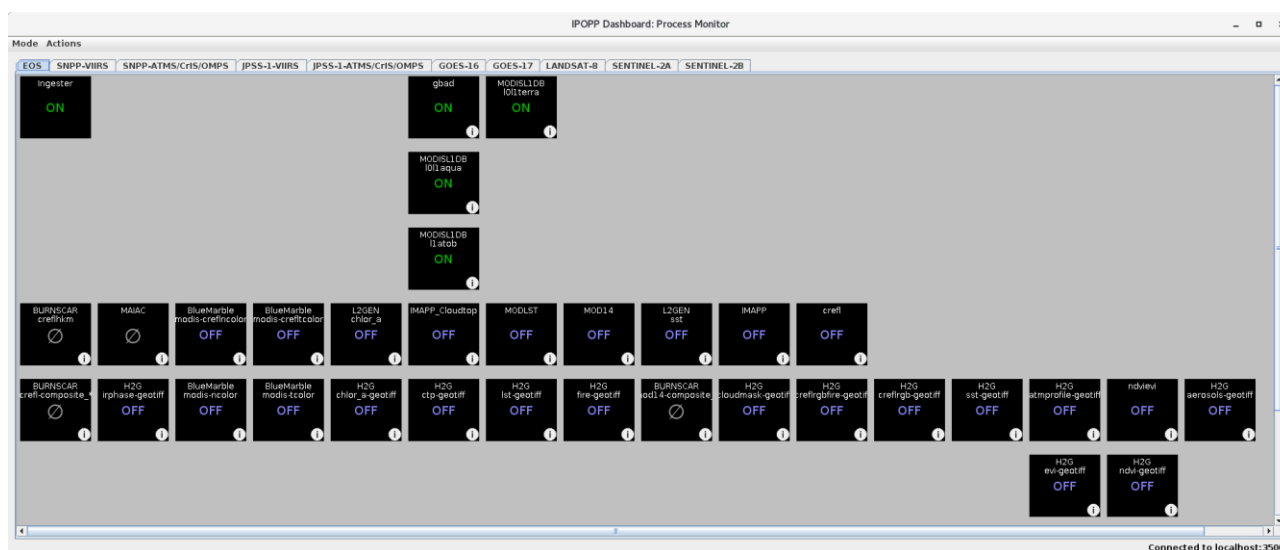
IPOPP Dashboard: Process Monitor

Mode Actions

EOS | SNPP-VIIRS | SNPP-ATMS/CrIS/OMPS | JPSS-1-VIIRS | JPSS-1-ATMS/CrIS/OMPS | GOES-16 | GOES-17 | LANDSAT-8 | SENTINEL-2A | SENTINEL-2B

Ingester
ON

gbad
ON

MODISL1DB l0l1terra
ON

MODISL1DB l0l1aqua
ON

MODISL1DB l1atob
ON

BURNSCAR crefl1km
∅

MAIAC
∅

BlueMarble modis-creflncolor
OFF

BlueMarble modis-crefltcolor
OFF

L2GEN chlor_a
OFF

IMAPP_Cloudtop
OFF

MODLST
OFF

MOD14
OFF

L2GEN sst
OFF

IMAPP
OFF

crefl
OFF

BURNSCAR crefl-composite_*
∅

H2G irphase-geotiff
OFF

BlueMarble modis-ncolor
OFF

BlueMarble modis-tcolor
OFF

H2G chlor_a-geotiff
OFF

H2G ctp-geotiff
OFF

H2G lst-geotiff
OFF

H2G fire-geotiff
OFF

BURNSCAR aod14-composite_
∅

H2G cloudmask-geotiff
OFF

H2G creflrgbfire-geotiff
OFF

H2G creflrgb-geotiff
OFF

H2G sst-geotiff
OFF

H2G atmprofile-geotiff
OFF

ndvievi
OFF

H2G aerosols-geotiff
OFF

H2G evi-geotiff
OFF

H2G ndvi-geotiff
OFF

Connected to localhost:350